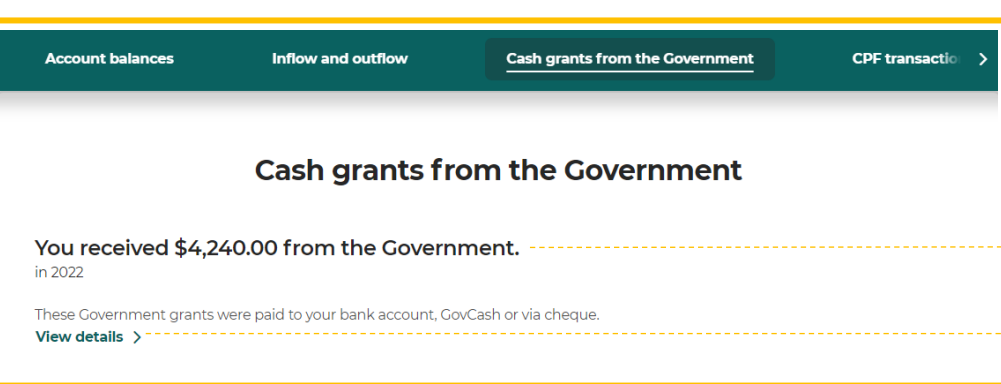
Account balances Inflow and outflow Cash grants from the Government CPF transactio >

Cash grants from the Government

You received $4,240.00 from the Government.
in 2022

These Government grants were paid to your bank account, GovCash or via cheque.
View details >